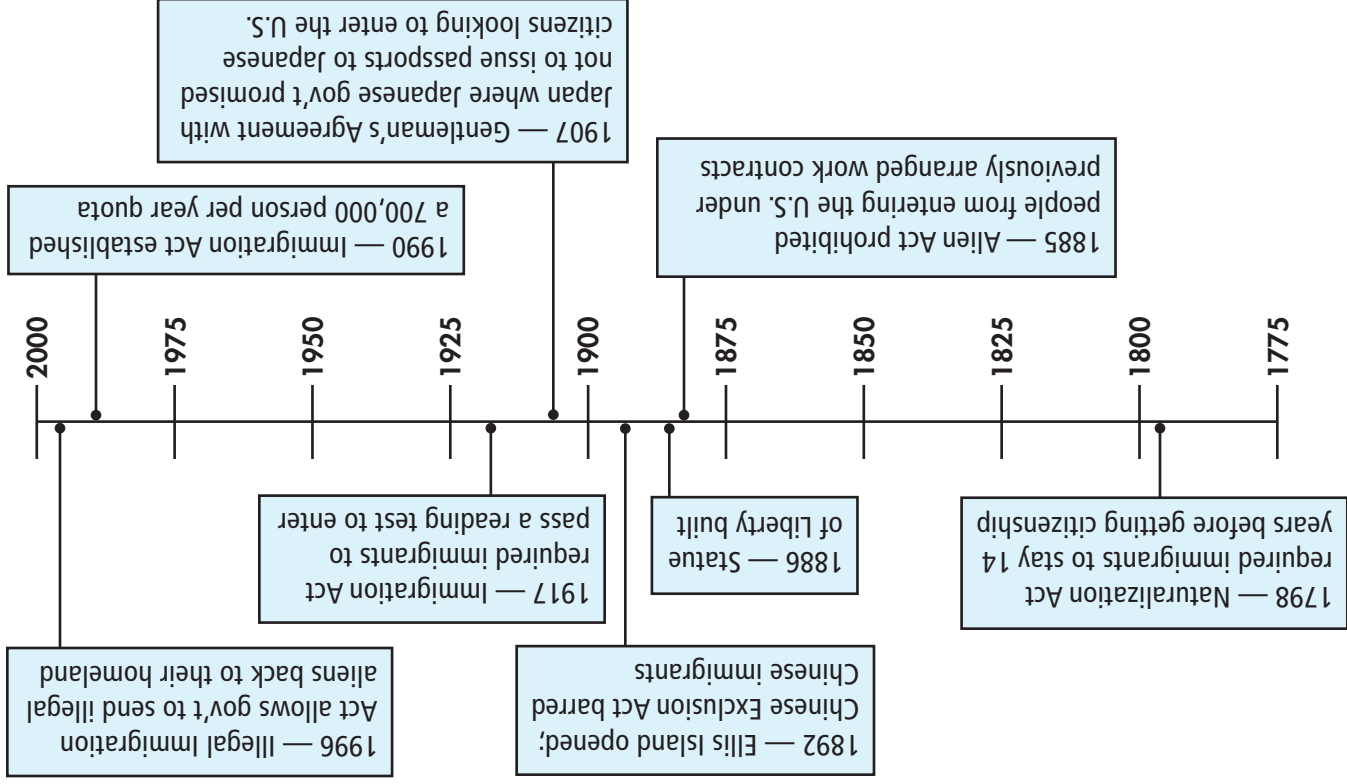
1798 — Naturalization Act required immigrants to stay 14 years before getting citizenship

1885 — Alien Act prohibited people from entering the U.S. under previously arranged work contracts

1886 — Statue of Liberty built

1892 — Ellis Island opened; Chinese Exclusion Act barred Chinese immigrants

1907 — Gentleman's Agreement with Japan where Japanese gov't promised not to issue passports to Japanese citizens looking to enter the U.S.

1917 — Immigration Act required immigrants to pass a reading test to enter

1990 — Immigration Act established a 700,000 person per year quota

1996 — Illegal Immigration Act allows gov't to send illegal aliens back to their homeland

1775

1800

1825

1850

1875

1900

1925

1950

1975

2000